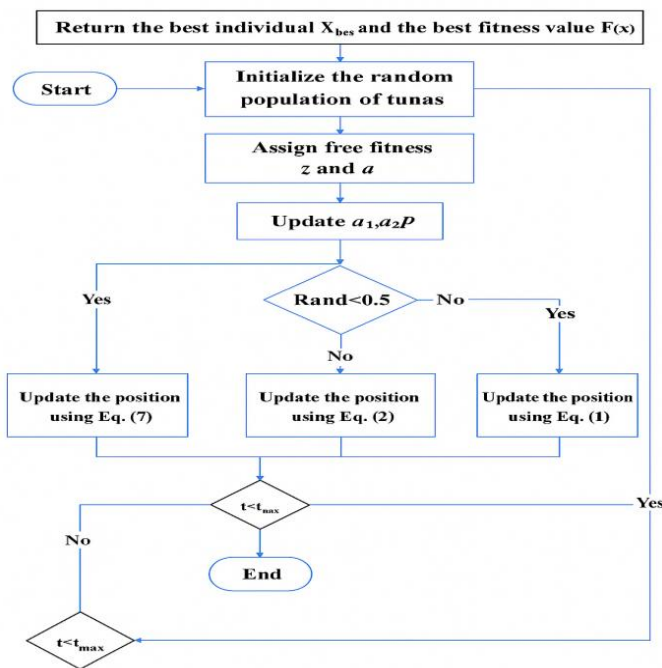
Return the best individual $X_{bes}$ and the best fitness value $F(x)$

Start

Initialize the random population of tunas

Assign free fitness $z$ and $a$

Update $a_1$,$a_2 p$

Yes

Rand<0.5

No

Yes

No

Update the position using Eq. (7)

Update the position using Eq. (2)

Update the position using Eq. (1)

$t<t_{max}$

Yes

No

End

$t<t_{max}$